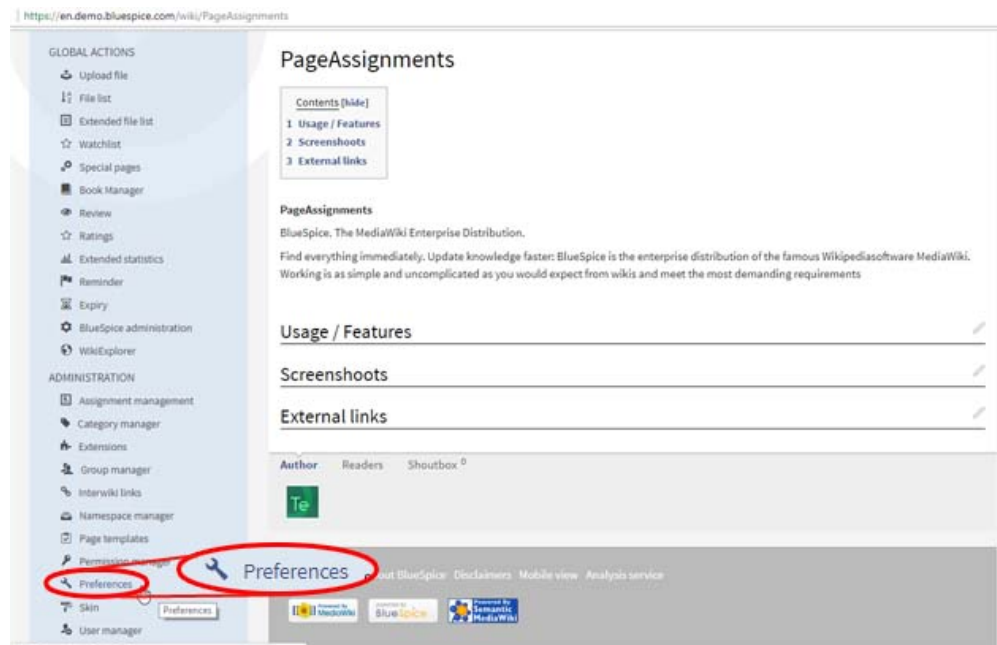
https://en.demo.bluespice.com/wiki/PageAssignments

GLOBAL ACTIONS
Upload file
File list
Extended file list
Watchlist
Special pages
Book Manager
Review
Ratings
Extended statistics
Reminder
Expiry
BlueSpice administration
WikiExplorer
ADMINISTRATION
Assignment management
Category manager
Extensions
Group manager
Interwiki links
Namespace manager
Page templates
Permission manager
Preferences
Skin
User manager

Preferences

PageAssignments

Contents [hide]
1 Usage / Features
2 Screenshoots
3 External links

PageAssignments

BlueSpice. The MediaWiki Enterprise Distribution.

Find everything immediately. Update knowledge faster: BlueSpice is the enterprise distribution of the famous Wikipediasoftware MediaWiki. Working is as simple and uncomplicated as you would expect from wikis and meet the most demanding requirements

Usage / Features

Screenshoots

External links

Author Readers Shoutbox 0

Te

Preferences

About BlueSpice Disclaimers Mobile view Analysis service

Powered by MediaWiki
BlueSpice
Powered By Semantic MediaWiki